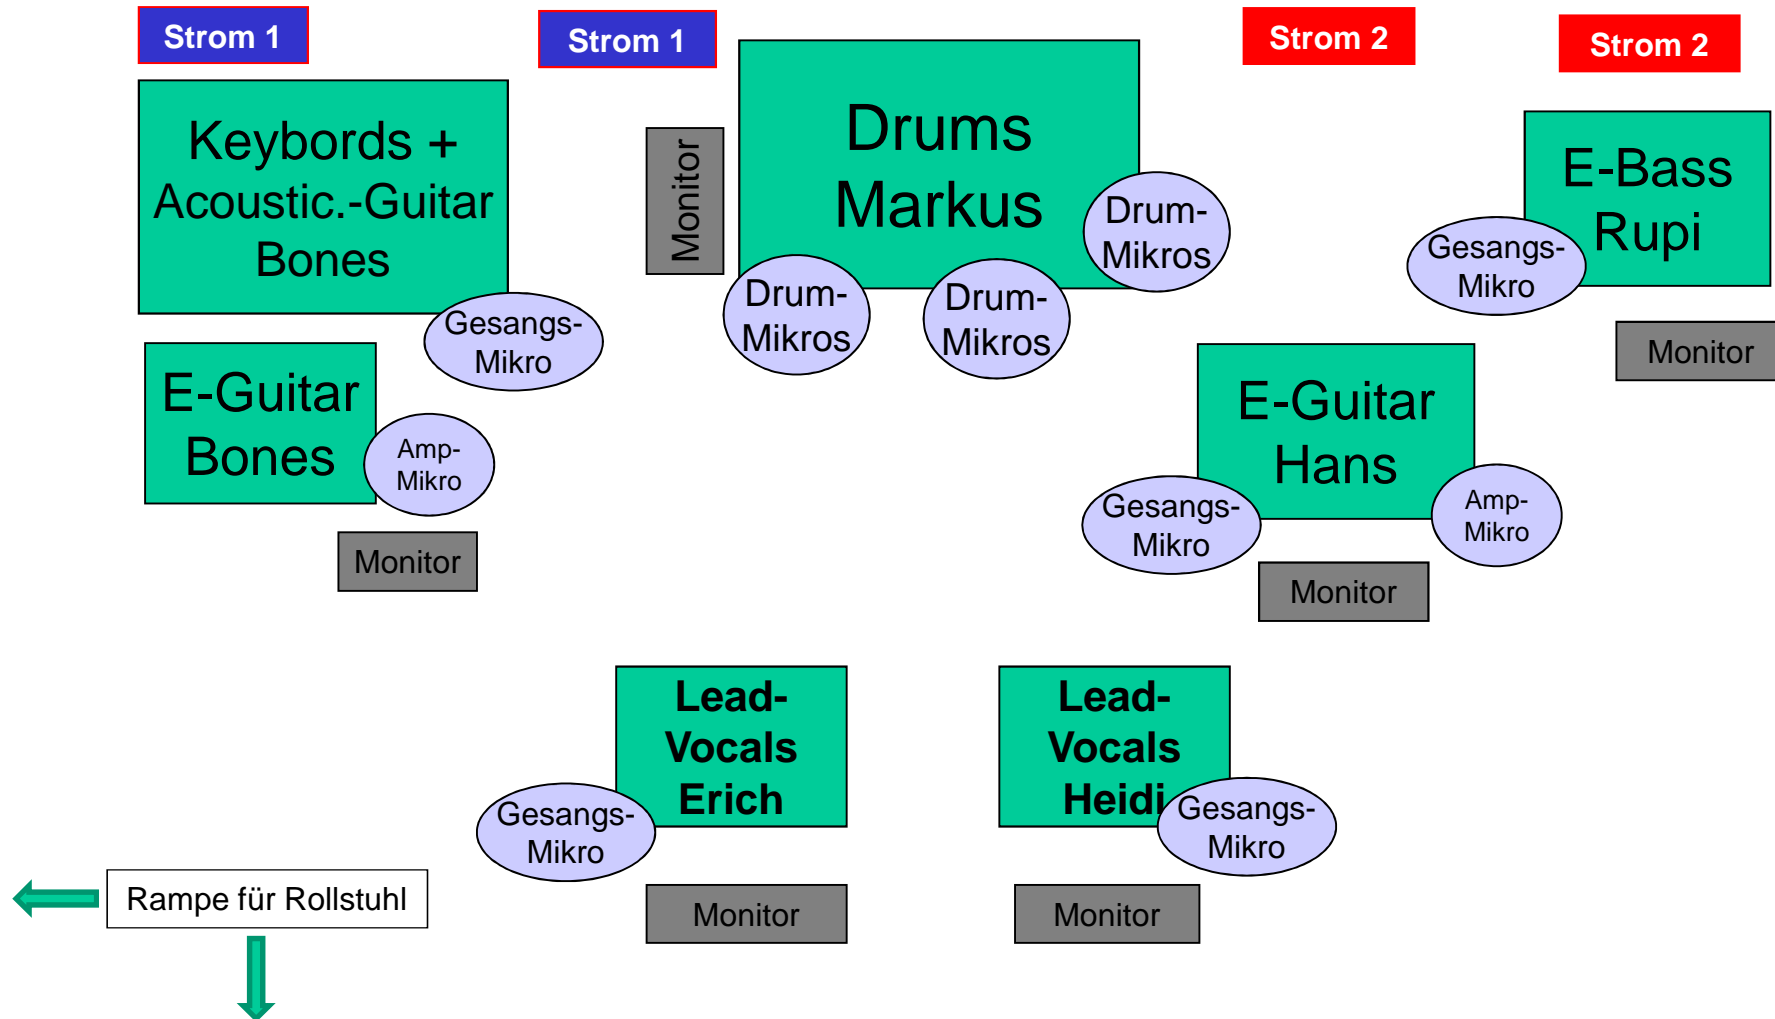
Strom 1

Strom 1

Strom 2

Strom 2

Keybords + Acoustic.-Guitar Bones

Gesangs-Mikro

Monitor

Drums Markus

Drum-Mikros

Drum-Mikros

Drum-Mikros

E-Bass Rupi

Gesangs-Mikro

Monitor

E-Guitar Bones

Amp-Mikro

Monitor

E-Guitar Hans

Gesangs-Mikro

Amp-Mikro

Monitor

Lead-Vocals Erich

Gesangs-Mikro

Monitor

Lead-Vocals Heidi

Gesangs-Mikro

Monitor

Rampe für Rollstuhl